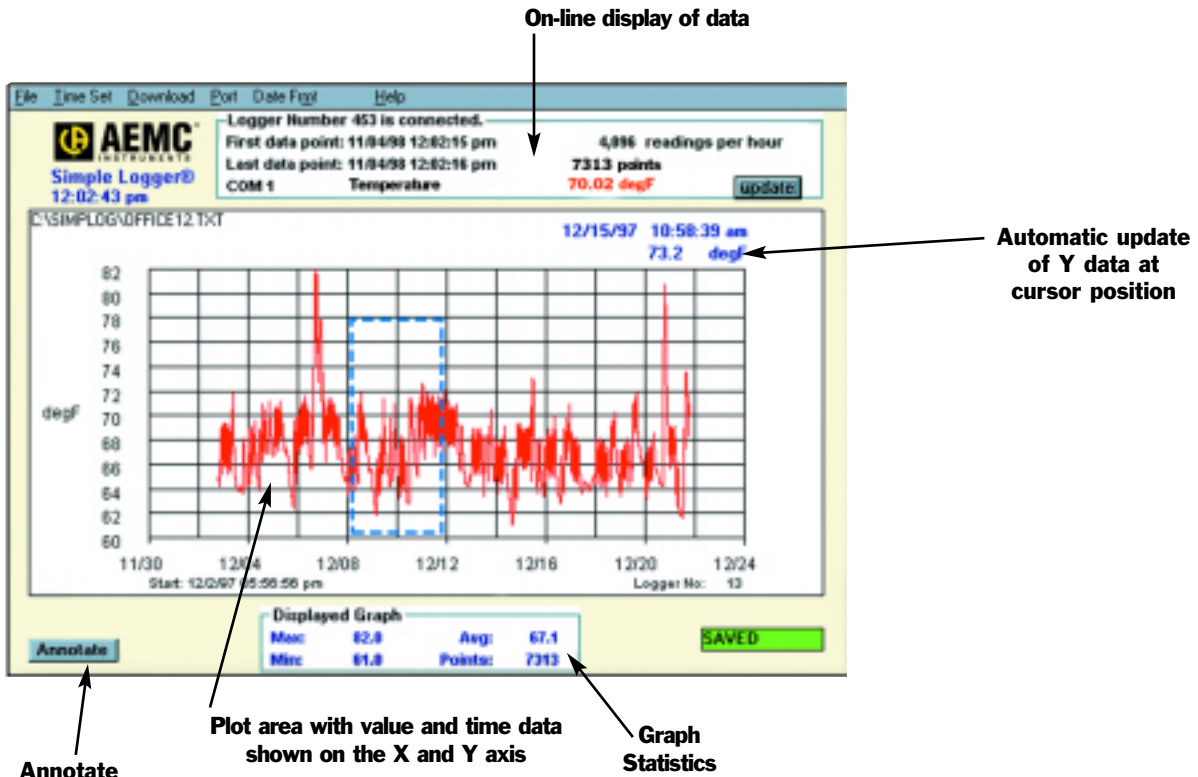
On-line display of data

File Time Set Download Port Date Frmt Help

AEMC INSTRUMENTS
Simple Logger®
12:02:43 pm

Logger Number 453 is connected.
First data point: 11/04/98 12:02:15 pm
4,096 readings per hour
Last data point: 11/04/98 12:02:16 pm
7313 points
COM 1
Temperature
70.02 degF
update

C:\SIMPLOG\OFFICE12.TXT
12/15/97 10:58:39 am
73.2 degF

Automatic update of Y data at cursor position

82
80
78
76
74
72
70
68
66
64
62
60
degF

11/30 12/04 12/08 12/12 12/16 12/20 12/24
Start: 12/2/97 15:56:56 pm
Logger No: 13

Displayed Graph
Max: 82.0 Avg: 67.1
Min: 61.0 Points: 7313

SAVED

Annotate

Plot area with value and time data shown on the X and Y axis

Graph Statistics

Annotate